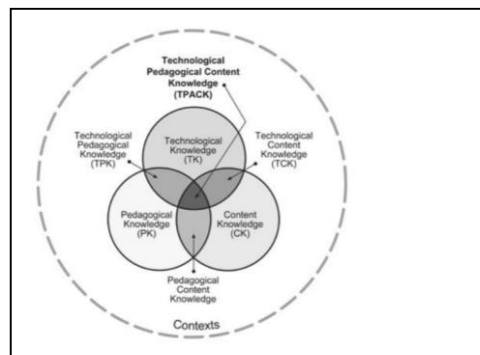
Technological Pedagogical Content Knowledge (TPACK)

Technological Pedagogical Knowledge (TPK)

Technological Knowledge (TK)

Technological Content Knowledge (TCK)

Pedagogical Knowledge (PK)

Content Knowledge (CK)

Pedagogical Content Knowledge

Contexts